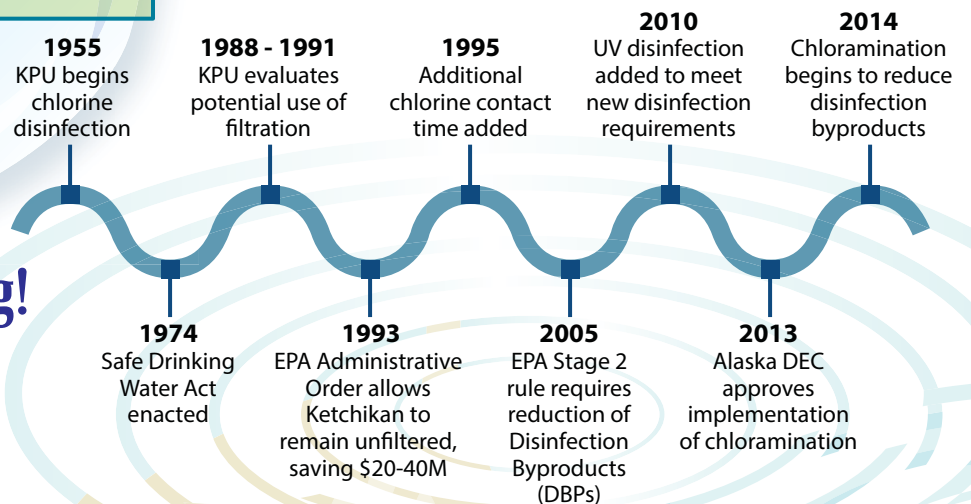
g!

1955
KPU begins chlorine disinfection

1974
Safe Drinking Water Act enacted

1988 - 1991
KPU evaluates potential use of filtration

1993
EPA Administrative Order allows Ketchikan to remain unfiltered, saving $20-40M

1995
Additional chlorine contact time added

2005
EPA Stage 2 rule requires reduction of Disinfection Byproducts (DBPs)

2010
UV disinfection added to meet new disinfection requirements

2013
Alaska DEC approves implementation of chloramination

2014
Chloramination begins to reduce disinfection byproducts